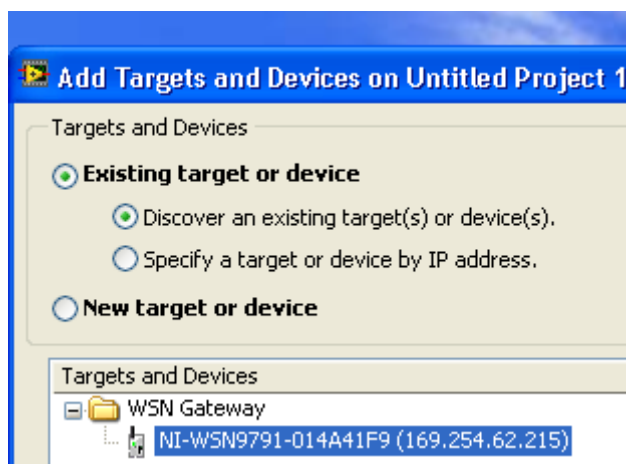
Add Targets and Devices on Untitled Project 1

Targets and Devices

Existing target or device

Discover an existing target(s) or device(s).

Specify a target or device by IP address.

New target or device

Targets and Devices

WSN Gateway

NI-WSN9791-014A41F9 (169.254.62.215)